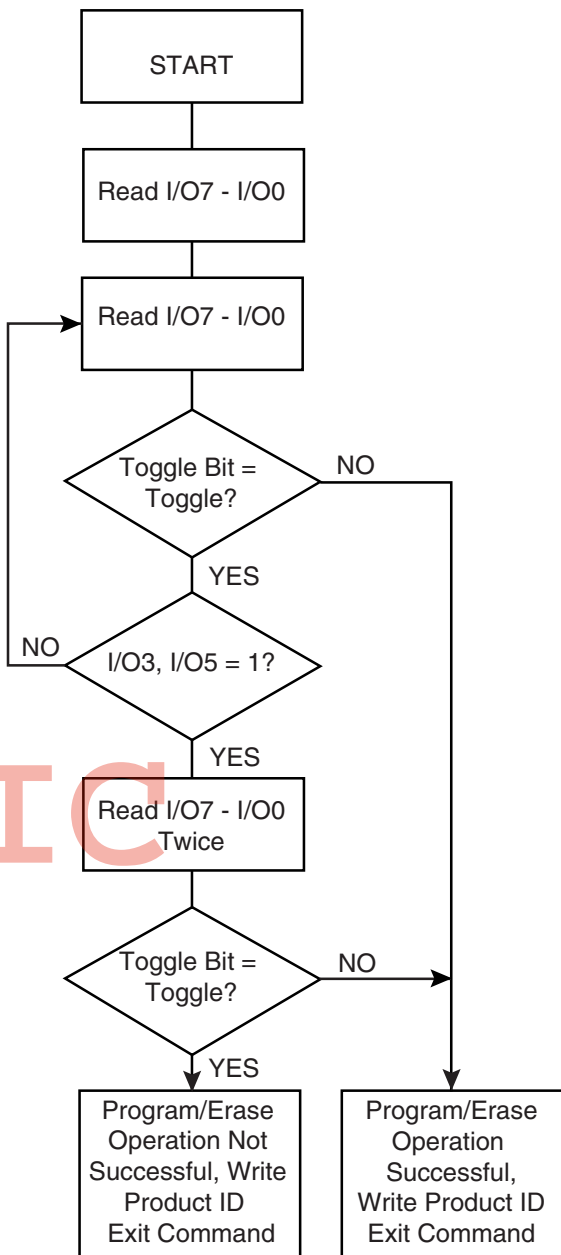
START

Read I/O7 - I/O0

Read I/O7 - I/O0

Toggle Bit = Toggle?

NO

YES

NO

I/O3, I/O5 = 1?

YES

IC

Read I/O7 - I/O0 Twice

Toggle Bit = Toggle?

NO

YES

Program/Erase Operation Not Successful, Write Product ID Exit Command

Program/Erase Operation Successful, Write Product ID Exit Command